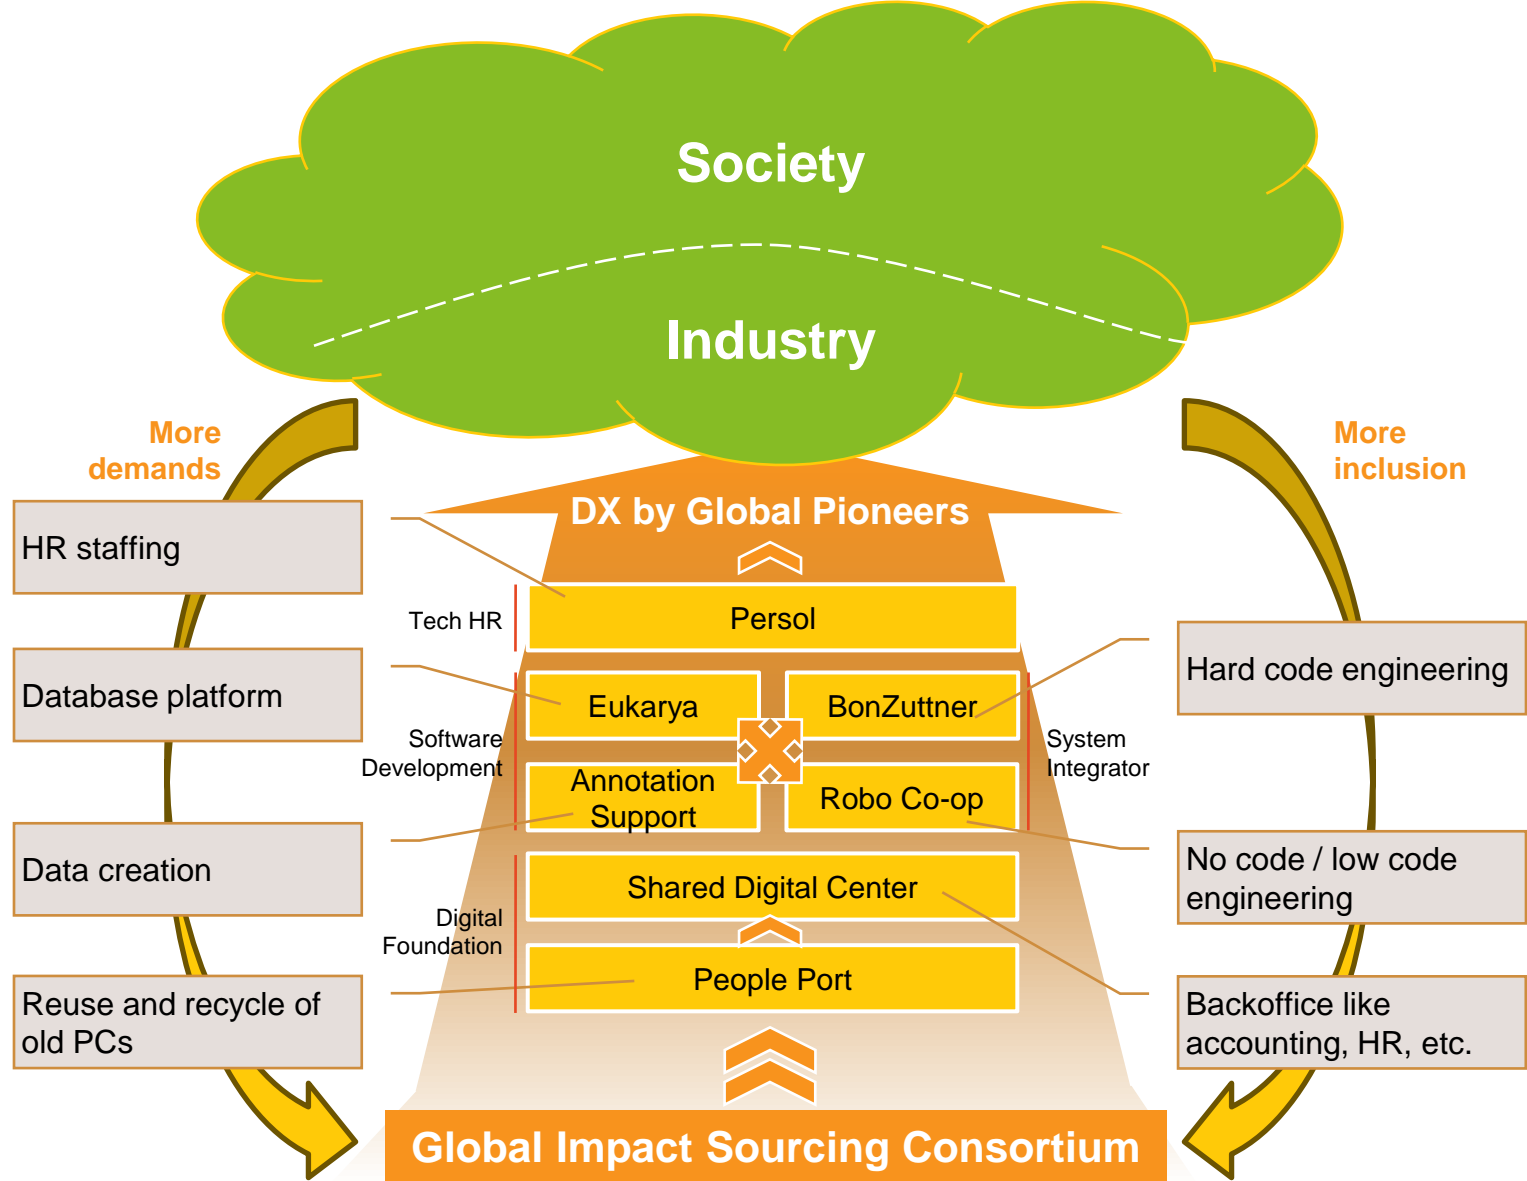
Society

Industry

More demands

More inclusion

DX by Global Pioneers

HR staffing

Database platform

Data creation

Reuse and recycle of old PCs

Tech HR

Persol

Software Development

Eukarya

BonZuttner

Annotation Support

Robo Co-op

System Integrator

Digital Foundation

Shared Digital Center

People Port

Hard code engineering

No code / low code engineering

Backoffice like accounting, HR, etc.

Global Impact Sourcing Consortium